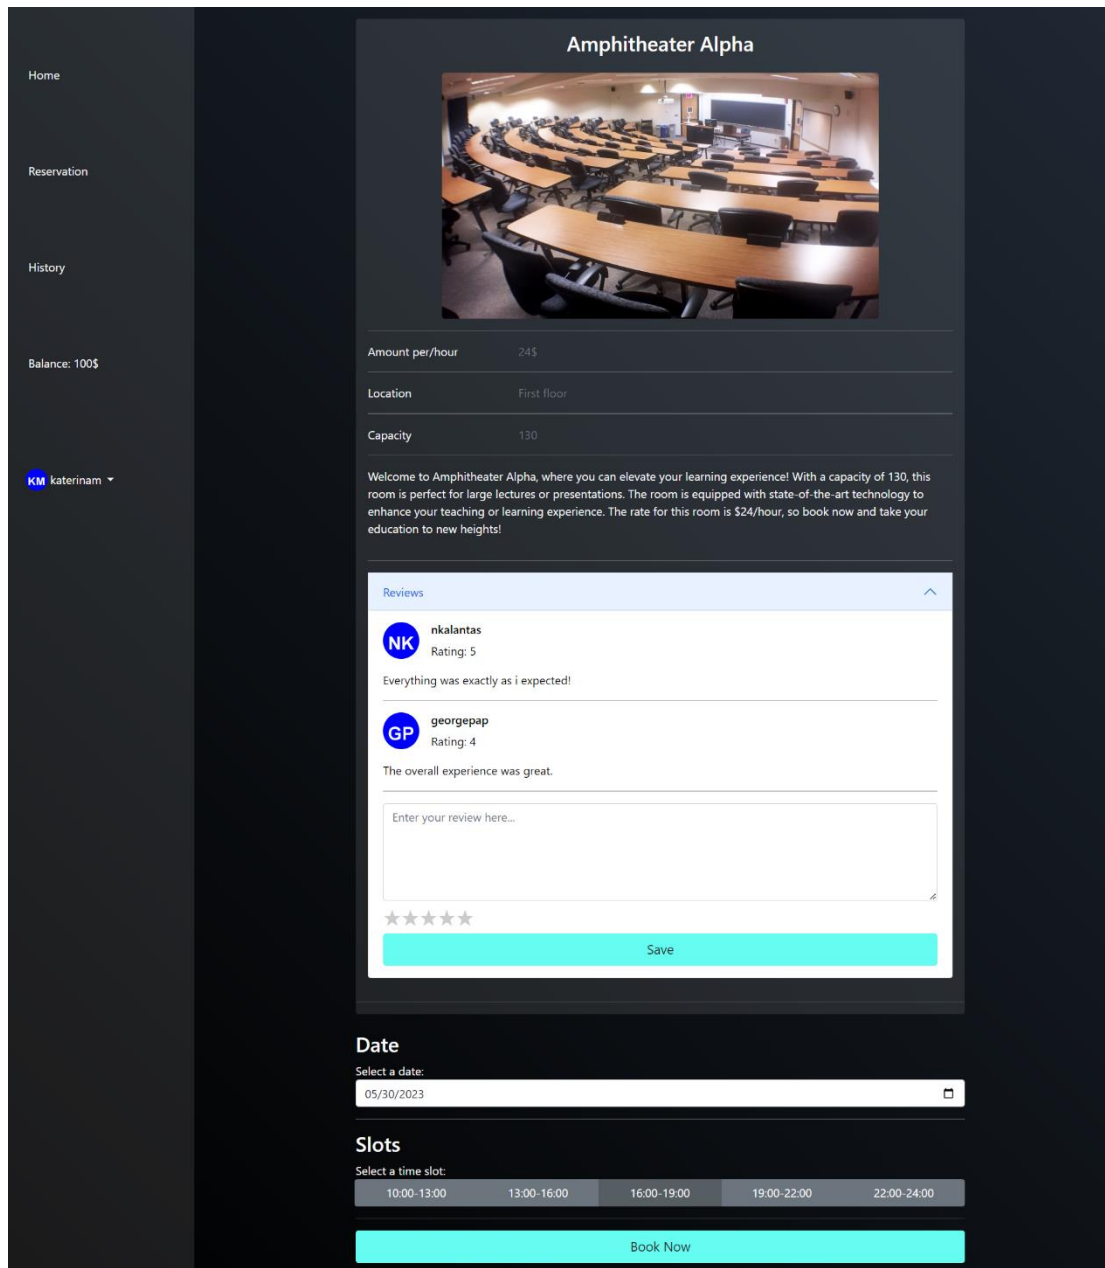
Home

Reservation

History

Balance: 100$

KM katerinam

Amphitheater Alpha

| Amount per/hour | 24$ |
|---|---|
| Location | First floor |
| Capacity | 130 |

Welcome to Amphitheater Alpha, where you can elevate your learning experience! With a capacity of 130, this room is perfect for large lectures or presentations. The room is equipped with state-of-the-art technology to enhance your teaching or learning experience. The rate for this room is $24/hour, so book now and take your education to new heights!

Reviews

NK nkalantas
Rating: 5

Everything was exactly as i expected!

GP georgepap
Rating: 4

The overall experience was great.

Enter your review here...

Save

Date

Select a date:

05/30/2023

Slots

Select a time slot:

10:00-13:00 13:00-16:00 16:00-19:00 19:00-22:00 22:00-24:00

Book Now